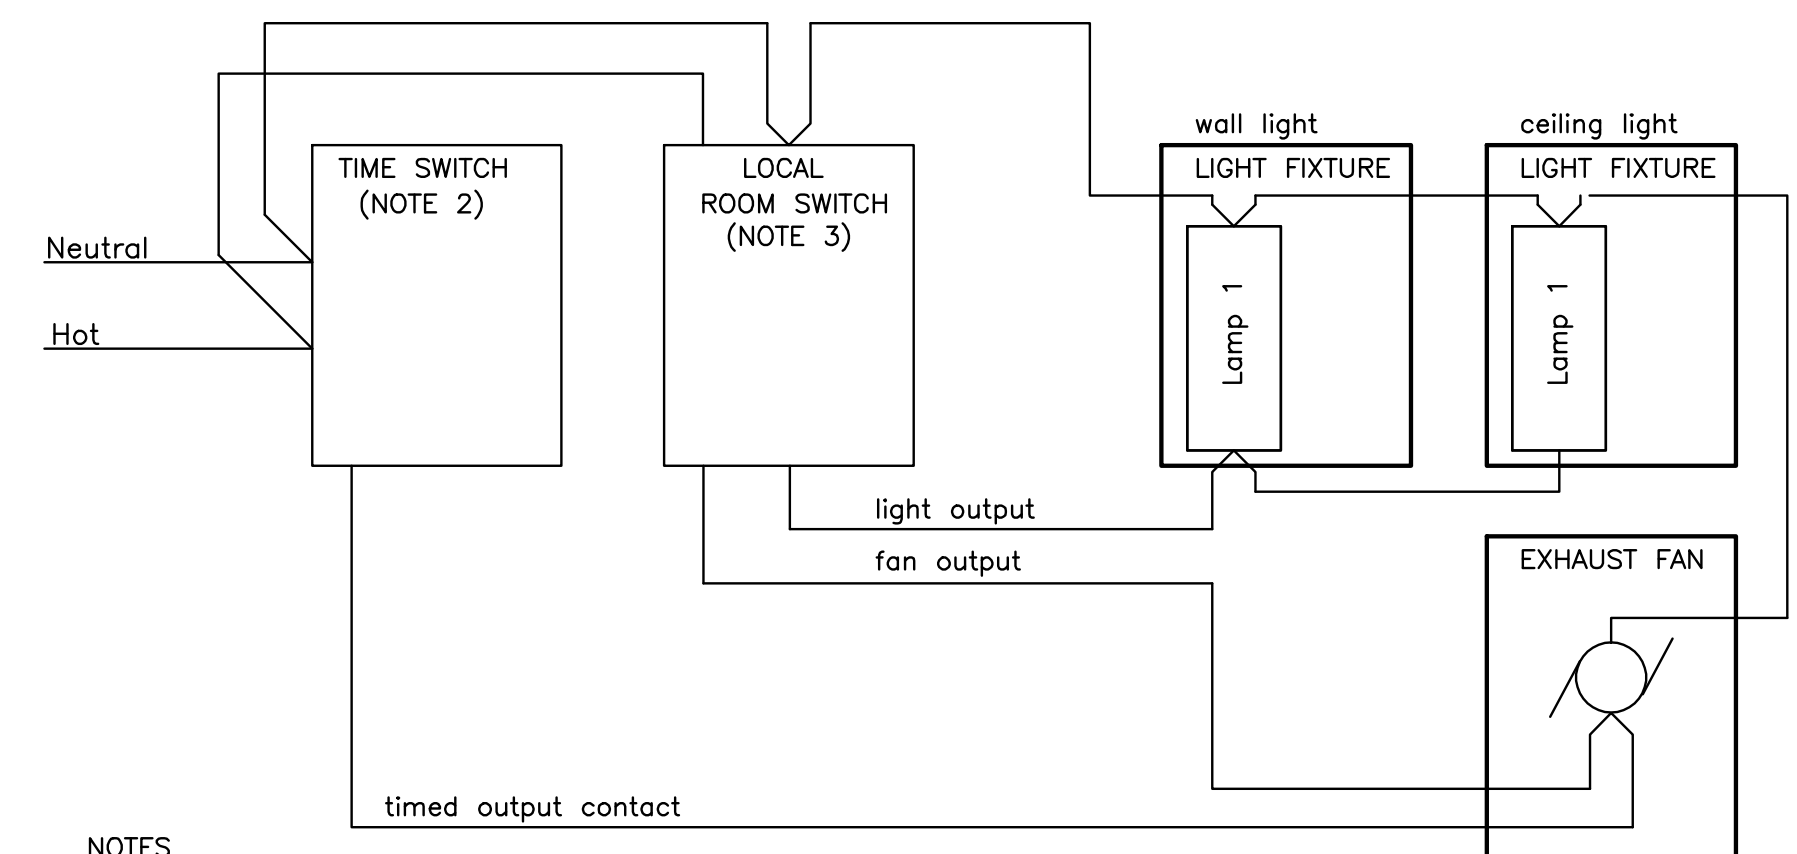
wall light

ceiling light

TIME SWITCH (NOTE 2)

LOCAL ROOM SWITCH (NOTE 3)

LIGHT FIXTURE

LIGHT FIXTURE

Neutral

Hot

Lamp 1

Lamp 1

light output

fan output

EXHAUST FAN

timed output contact

NOTES